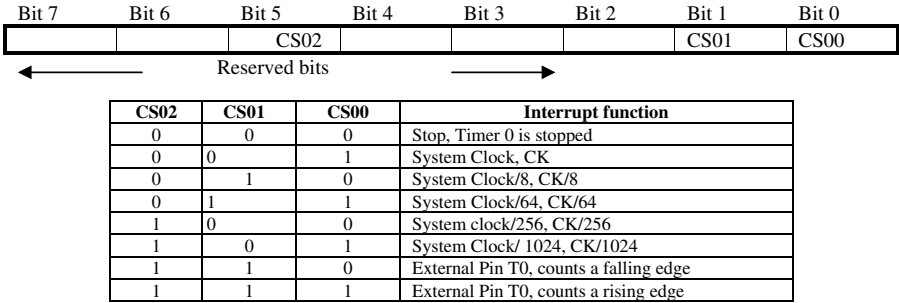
| Bit 7 | Bit 6 | Bit 5 | Bit 4 | Bit 3 | Bit 2 | Bit 1 | Bit 0 |
|---|---|---|---|---|---|---|---|
|  |  | CS02 |  |  |  | CS01 | CS00 |

Reserved bits

| CS02 | CS01 | CS00 | Interrupt function |
|---|---|---|---|
| 0 | 0 | 0 | Stop, Timer 0 is stopped |
| 0 | 0 | 1 | System Clock, CK |
| 0 | 1 | 0 | System Clock/8, CK/8 |
| 0 | 1 | 1 | System Clock/64, CK/64 |
| 1 | 0 | 0 | System clock/256, CK/256 |
| 1 | 0 | 1 | System Clock/ 1024, CK/1024 |
| 1 | 1 | 0 | External Pin T0, counts a falling edge |
| 1 | 1 | 1 | External Pin T0, counts a rising edge |